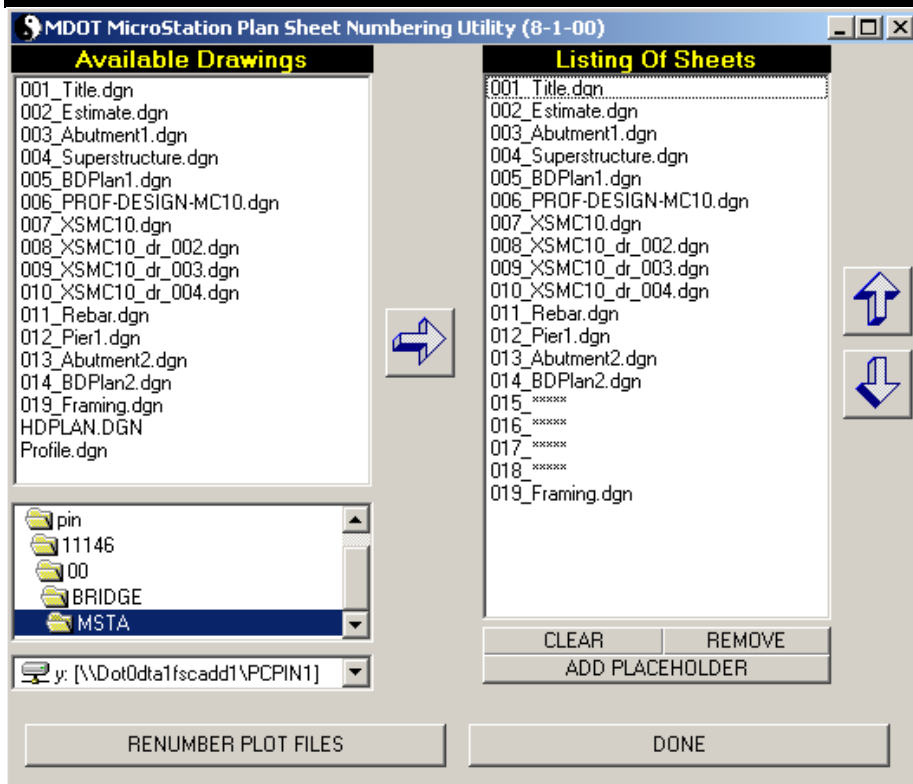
MDOT MicroStation Plan Sheet Numbering Utility (8-1-00)

Available Drawings

001_Title.dgn
002_Estimate.dgn
003_Abutment1.dgn
004_Superstructure.dgn
005_BDPlan1.dgn
006_PROF-DESIGN-MC10.dgn
007_XSMC10.dgn
008_XSMC10_dr_002.dgn
009_XSMC10_dr_003.dgn
010_XSMC10_dr_004.dgn
011_Rebar.dgn
012_Pier1.dgn
013_Abutment2.dgn
014_BDPlan2.dgn
019_Framing.dgn
HDPLAN.DGN
Profile.dgn

pin
11146
00
BRIDGE
MSTA

y: [\\Dot0dta1fscadd1\PCPIN1]

Listing Of Sheets

001_Title.dgn
002_Estimate.dgn
003_Abutment1.dgn
004_Superstructure.dgn
005_BDPlan1.dgn
006_PROF-DESIGN-MC10.dgn
007_XSMC10.dgn
008_XSMC10_dr_002.dgn
009_XSMC10_dr_003.dgn
010_XSMC10_dr_004.dgn
011_Rebar.dgn
012_Pier1.dgn
013_Abutment2.dgn
014_BDPlan2.dgn
015_*****
016_*****
017_*****
018_*****
019_Framing.dgn

CLEAR
REMOVE
ADD PLACEHOLDER

RENUMBER PLOT FILES
DONE